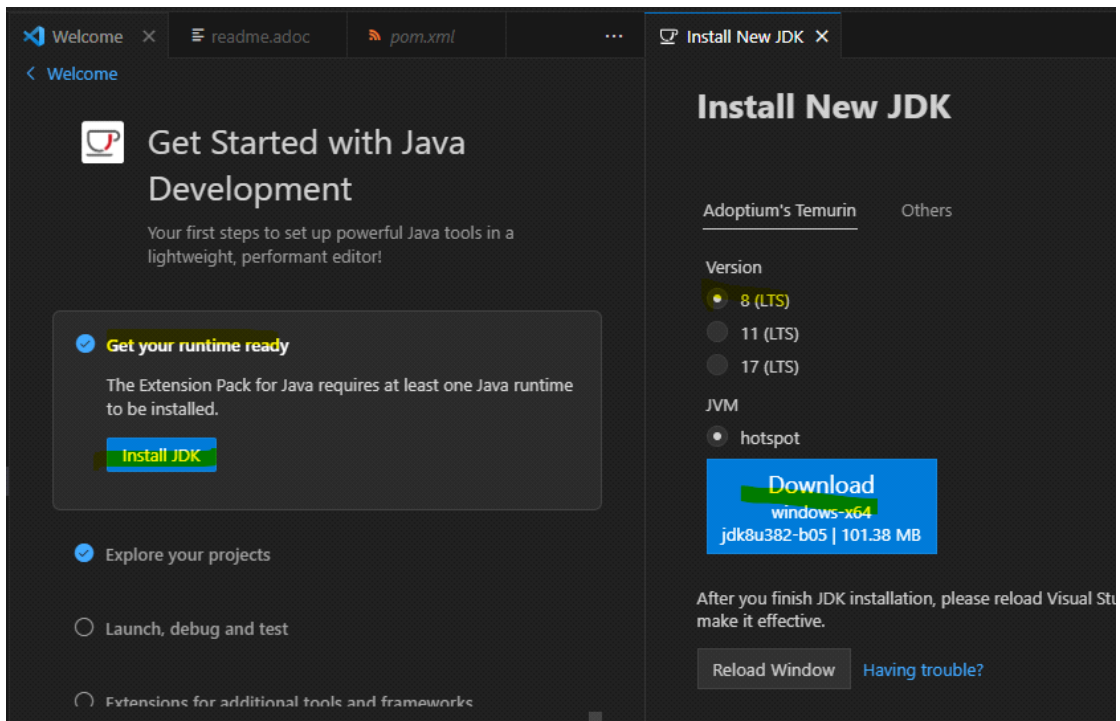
Welcome × readme.adoc pom.xml ··· Install New JDK ×

< Welcome

Get Started with Java Development

Your first steps to set up powerful Java tools in a lightweight, performant editor!

Get your runtime ready

The Extension Pack for Java requires at least one Java runtime to be installed.

Install JDK

Explore your projects

Launch, debug and test

Extensions for additional tools and frameworks

Install New JDK

Adoptium's Temurin Others

Version

8 (LTS)

11 (LTS)

17 (LTS)

JVM

hotspot

Download
windows-x64
jdk8u382-b05 | 101.38 MB

After you finish JDK installation, please reload Visual St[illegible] make it effective.

Reload Window Having trouble?